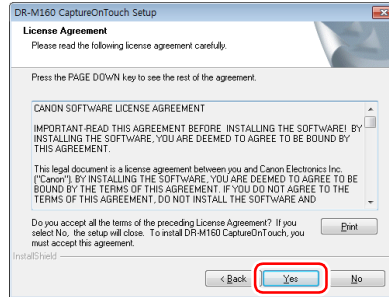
DR-M160 CaptureOnTouch Setup

License Agreement

Please read the following license agreement carefully.

Press the PAGE DOWN key to see the rest of the agreement.

CANON SOFTWARE LICENSE AGREEMENT

IMPORTANT-READ THIS AGREEMENT BEFORE INSTALLING THE SOFTWARE! BY INSTALLING THE SOFTWARE, YOU ARE DEEMED TO AGREE TO BE BOUND BY THIS AGREEMENT.

This legal document is a license agreement between you and Canon Electronics Inc. ("Canon"). BY INSTALLING THE SOFTWARE, YOU ARE DEEMED TO AGREE TO BE BOUND BY THE TERMS OF THIS AGREEMENT. IF YOU DO NOT AGREE TO THE TERMS OF THIS AGREEMENT, DO NOT INSTALL THE SOFTWARE AND

Do you accept all the terms of the preceding License Agreement? If you select No, the setup will close. To install DR-M160 CaptureOnTouch, you must accept this agreement.

Print

InstallShield

< Back

Yes

No